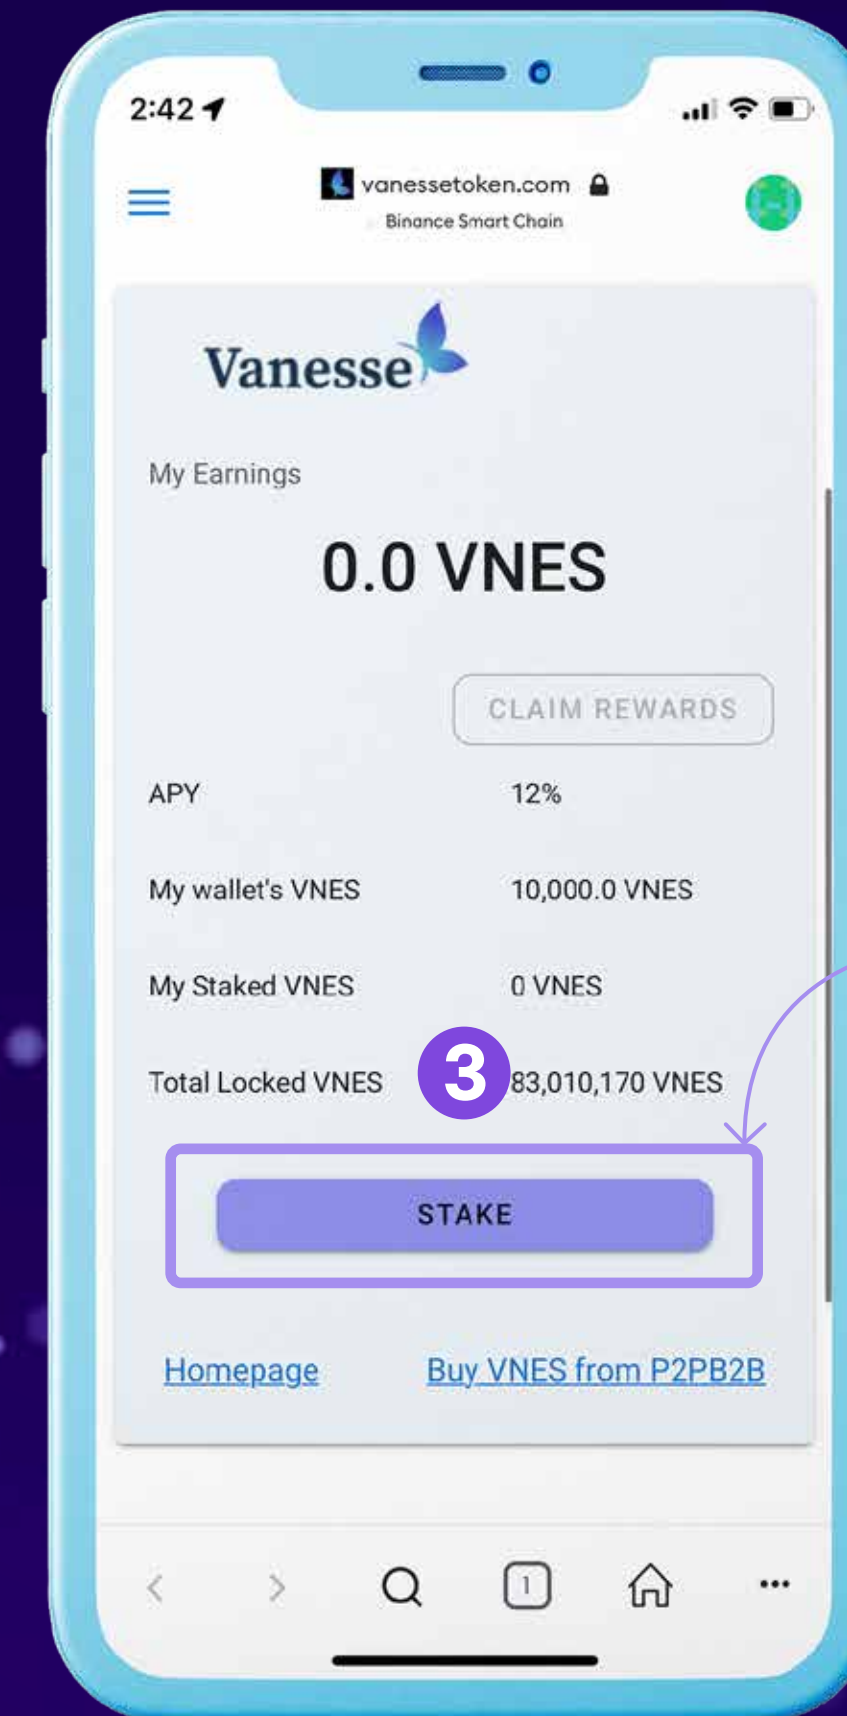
2:42

vanessetoken.com
Binance Smart Chain

Vanesse

My Earnings

0.0 VNES

CLAIM REWARDS

| APY | 12% |
|---|---|
| My wallet's VNES | 10,000.0 VNES |
| My Staked VNES | 0 VNES |
| Total Locked VNES | 83,010,170 VNES |

3

STAKE

Homepage Buy VNES from P2PB2B

1